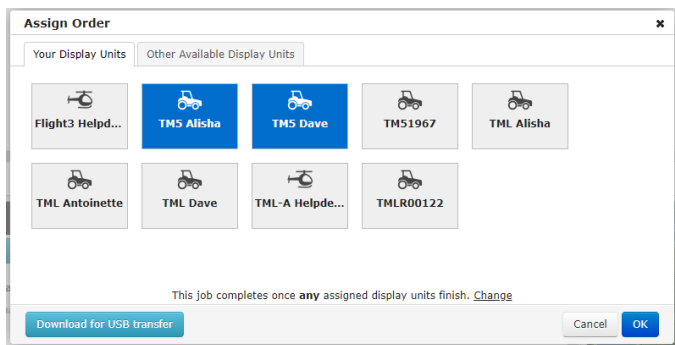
Assign Order
×

Your Display Units
Other Available Display Units

Flight3 Helpd...
TM5 Alisha
TM5 Dave
TM51967
TML Alisha
TML Antoinette
TML Dave
TML-A Helpde...
TMLR00122

This job completes once any assigned display units finish. Change

Download for USB transfer
Cancel
OK